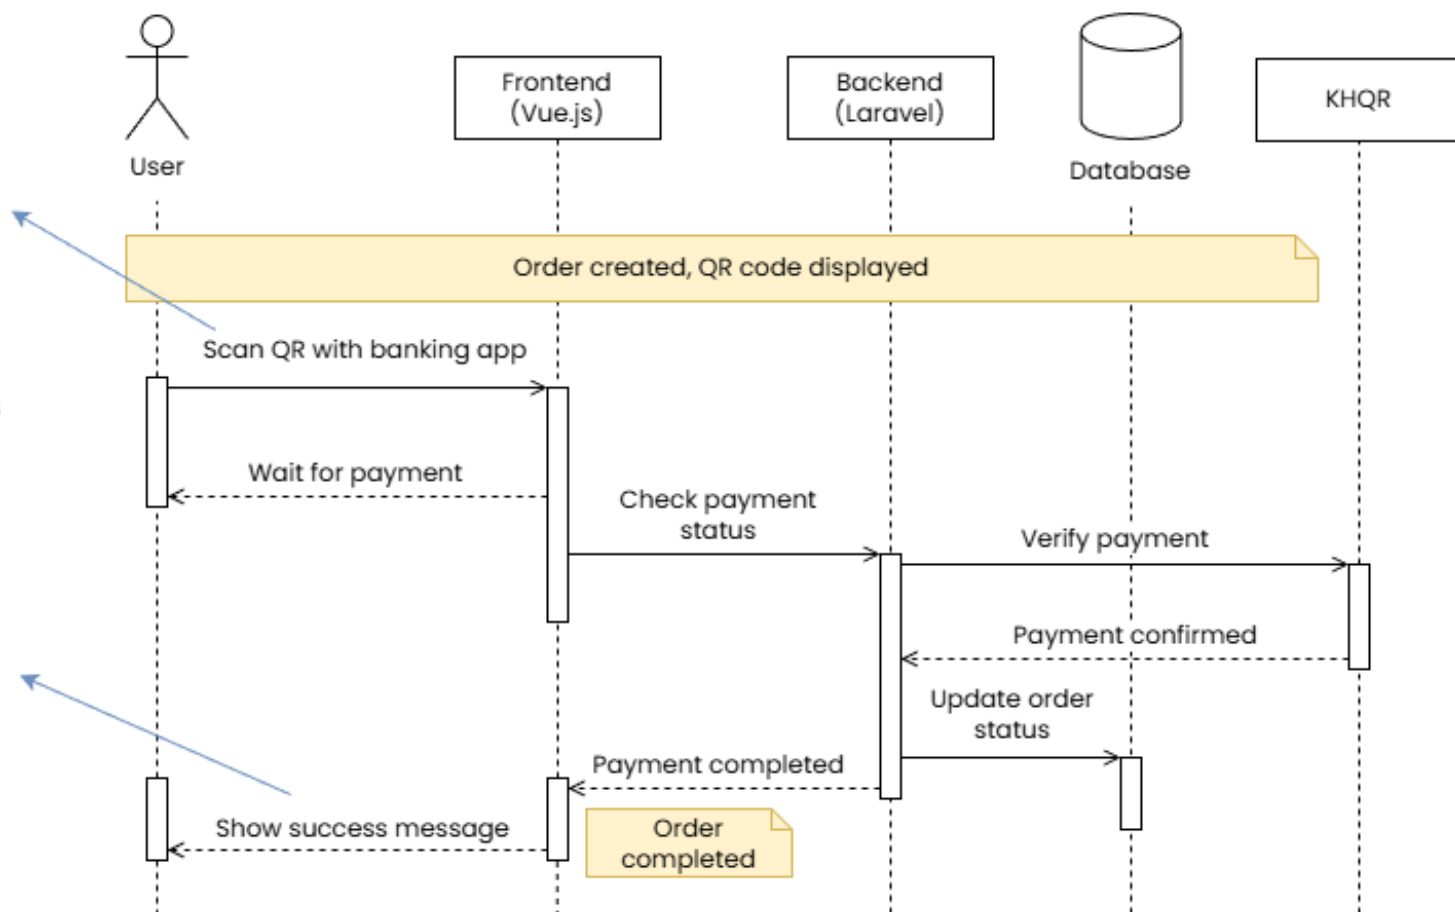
User

Frontend (Vue.js)

Backend (Laravel)

Database

KHQR

Order created, QR code displayed

Scan QR with banking app

Wait for payment

Check payment status

Verify payment

Payment confirmed

Update order status

Payment completed

Show success message

Order completed